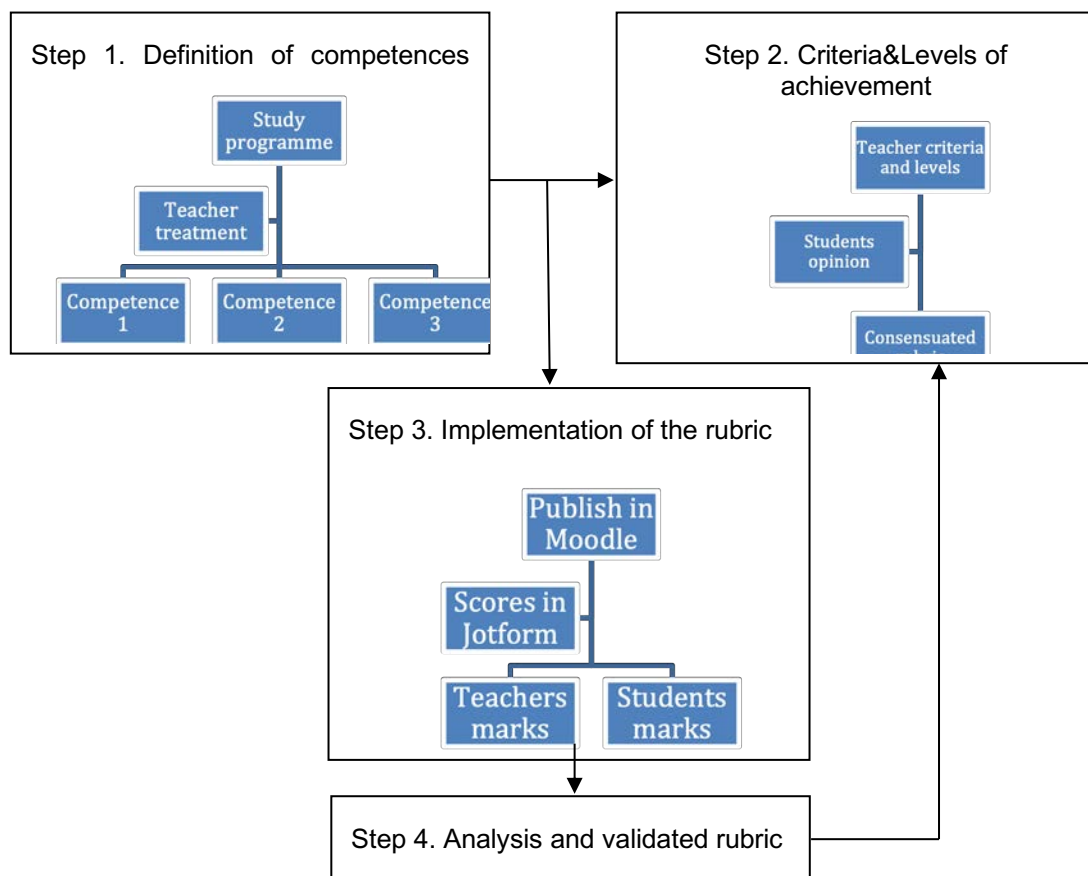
Step 1. Definition of competences

Study programme

Teacher treatment

Competence 1

Competence 2

Competence 3

Step 2. Criteria&Levels of achievement

Teacher criteria and levels

Students opinion

Consensuated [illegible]

Step 3. Implementation of the rubric

Publish in Moodle

Scores in Jotform

Teachers marks

Students marks

Step 4. Analysis and validated rubric